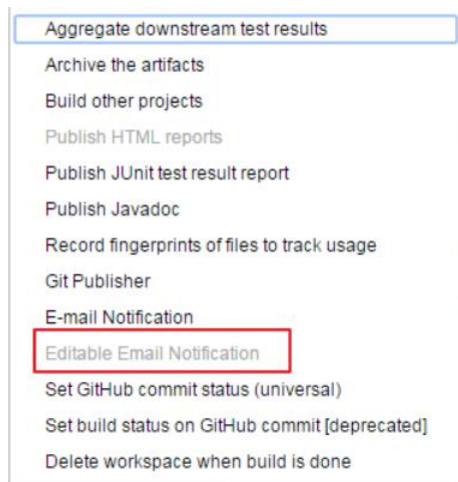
Aggregate downstream test results
Archive the artifacts
Build other projects
Publish HTML reports
Publish JUnit test result report
Publish Javadoc
Record fingerprints of files to track usage
Git Publisher
E-mail Notification
Editable Email Notification
Set GitHub commit status (universal)
Set build status on GitHub commit [deprecated]
Delete workspace when build is done